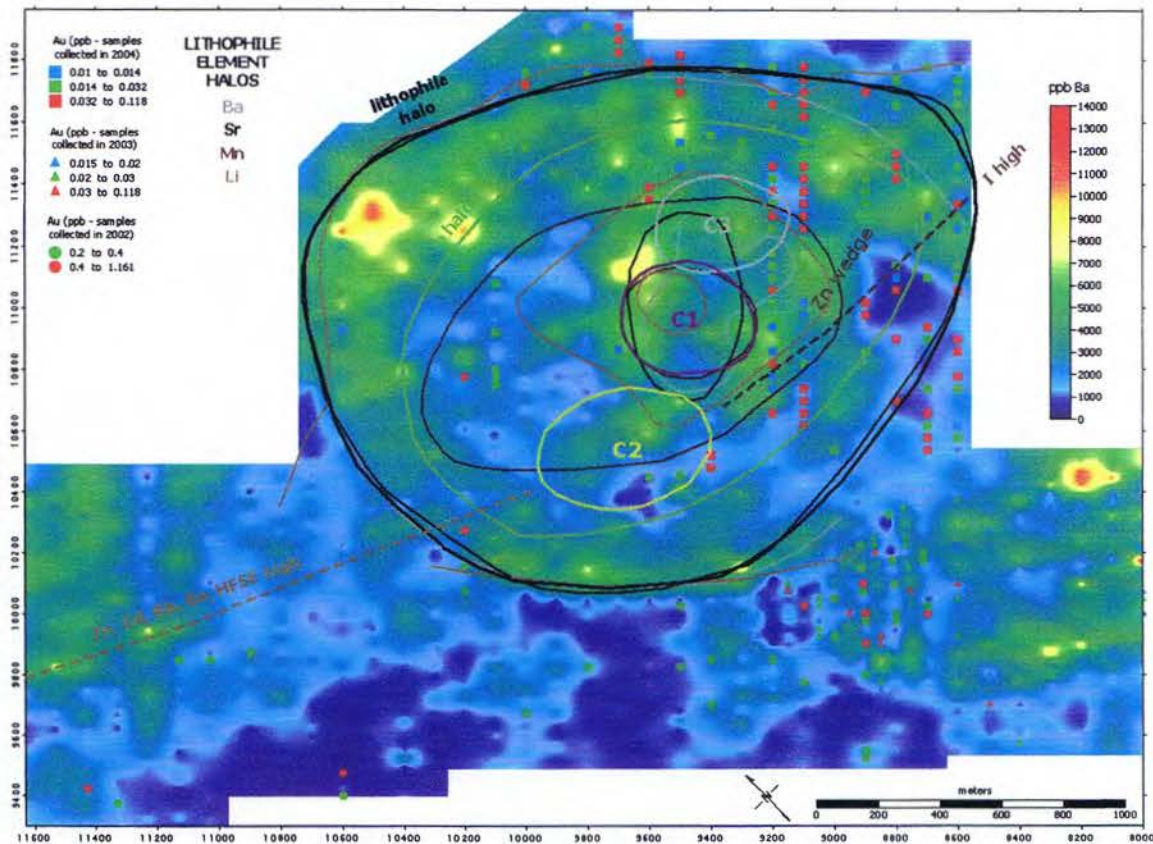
Au (ppb - samples collected in 2004)
0.01 to 0.014
0.014 to 0.032
0.032 to 0.118

Au (ppb - samples collected in 2003)
0.015 to 0.02
0.02 to 0.03
0.03 to 0.118

Au (ppb - samples collected in 2002)
0.2 to 0.4
0.4 to 1.161

LITHOPHILE ELEMENT HALOS
Ba
Sr
Mn
Li

lithophile halo

halo

C3

C1

C2

Zn wedge

I high

Zr, Nb, Ba, HFSE high

ppb Ba
14000
13000
12000
11000
10000
9000
8000
7000
6000
5000
4000
3000
2000
1000
0

11600
11400
11200
11000
10800
10600
10400
10200
10000
9800
9600
9400

11600 11400 11200 11000 10800 10600 10400 10200 10000 9800 9600 9400 9200 9000 8800 8600 8400 8200 8000

meters
0 200 400 600 800 1000